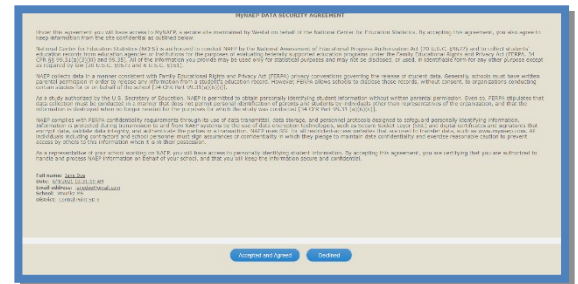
MyNAEP DATA SECURITY AGREEMENT

Under this agreement you will have access to MyNAEP, a secure site maintained by Westat on behalf of the National Center for Education Statistics. By accepting this agreement, you also agree to keep information from the site confidential as outlined below.

National Center for Education Statistics (NCES) is authorized to conduct NAEP by the National Assessment of Educational Progress Authorization Act (20 U.S.C. §9622) and to collect students' education records from education agencies or institutions for the purposes of evaluating federally supported education programs under the Family Educational Rights and Privacy Act (FERPA, 34 CFR §§ 99.31(a)(3)(iii) and 99.35). All of the information you provide may be used only for statistical purposes and may not be disclosed, or used, in identifiable form for any other purpose except as required by law (20 U.S.C. §9573 and 6 U.S.C. §151).

NAEP collects data in a manner consistent with Family Educational Rights and Privacy Act (FERPA) privacy protections governing the release of student data. Generally, schools must have written parental permission in order to release any information from a student's education record. However, FERPA allows schools to disclose those records, without consent, to organizations conducting certain studies for or on behalf of the school [34 CFR 99.31(a)(6)(i)].

As a study authorized by the U.S. Secretary of Education, NAEP is permitted to obtain personally identifying student information without written parental permission. Even so, FERPA stipulates that data collection must be conducted in a manner that does not permit personal identification of parents and students by individuals other than representatives of the organization, and that the information is destroyed when no longer needed for the purposes for which the study was conducted [34 CFR 99.31 (a)(6)(ii)].

NAEP complies with FERPA confidentiality requirements through its use of data transmittal, data storage, and personnel protocols designed to safeguard personally identifying information. Information is protected during transmission to and from NAEP systems by the use of data encryption technologies, such as Secure Socket Layer (SSL) and digital certificates and signatures that encrypt data, validate data integrity, and authenticate the parties in a transaction. NAEP uses SSL for all transmissions between the school to transfer data, such as www.mynaep.com. All individuals including contractors and school personnel must sign affidavits of confidentiality in which they pledge to maintain data confidentiality and exercise reasonable caution to prevent access by others to this information while it is in their possession.

As a representative of your school working on NAEP, you will have access to personally identifying student information. By accepting this agreement, you are verifying that you are authorized to handle and process NAEP information on behalf of your school, and that you will keep this information secure and confidential.

Full name: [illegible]
Date: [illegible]
Email address: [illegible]
School: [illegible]
District: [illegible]

Accepted and Agreed
Declined